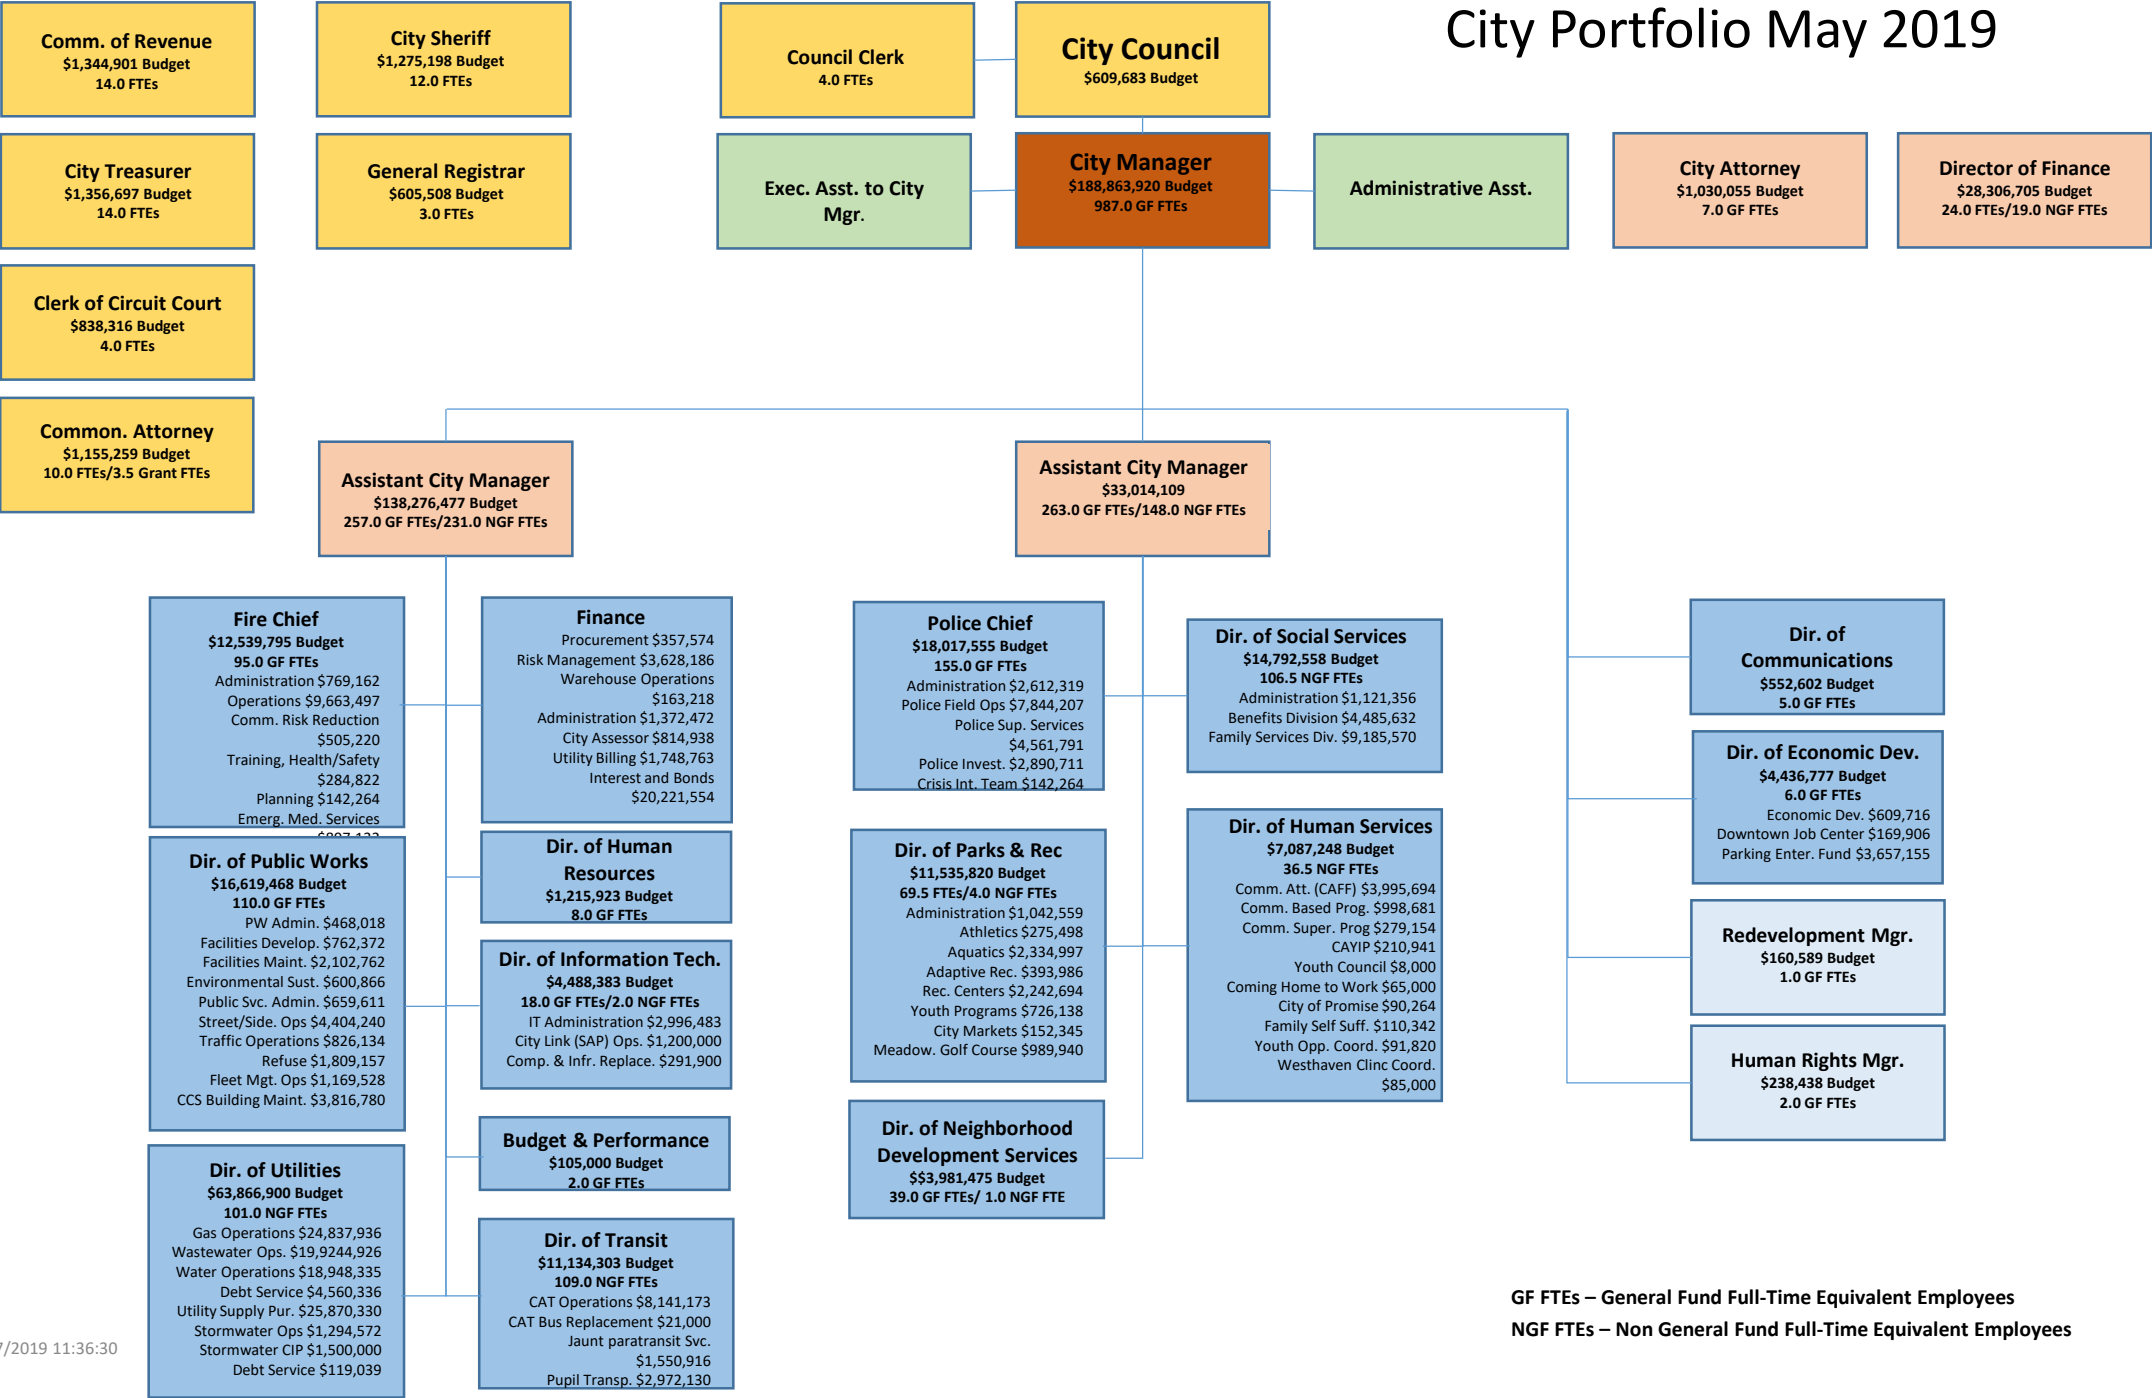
City Portfolio May 2019

Comm. of Revenue
$1,344,901 Budget
14.0 FTEs

City Sheriff
$1,275,198 Budget
12.0 FTEs

Council Clerk
4.0 FTEs

City Council
$609,683 Budget

City Treasurer
$1,356,697 Budget
14.0 FTEs

General Registrar
$605,508 Budget
3.0 FTEs

Exec. Asst. to City Mgr.

City Manager
$188,863,920 Budget
987.0 GF FTEs

Administrative Asst.

City Attorney
$1,030,055 Budget
7.0 GF FTEs

Director of Finance
$28,306,705 Budget
24.0 FTEs/19.0 NGF FTEs

Clerk of Circuit Court
$838,316 Budget
4.0 FTEs

Common. Attorney
$1,155,259 Budget
10.0 FTEs/3.5 Grant FTEs

Assistant City Manager
$138,276,477 Budget
257.0 GF FTEs/231.0 NGF FTEs

Assistant City Manager
$33,014,109
263.0 GF FTEs/148.0 NGF FTEs

Fire Chief
$12,539,795 Budget
95.0 GF FTEs
Administration $769,162
Operations $9,663,497
Comm. Risk Reduction $505,220
Training, Health/Safety $284,822
Planning $142,264
Emerg. Med. Services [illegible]

Finance
Procurement $357,574
Risk Management $3,628,186
Warehouse Operations $163,218
Administration $1,372,472
City Assessor $814,938
Utility Billing $1,748,763
Interest and Bonds $20,221,554

Police Chief
$18,017,555 Budget
155.0 GF FTEs
Administration $2,612,319
Police Field Ops $7,844,207
Police Sup. Services $4,561,791
Police Invest. $2,890,711
Crisis Int. Team $142,264

Dir. of Social Services
$14,792,558 Budget
106.5 NGF FTEs
Administration $1,121,356
Benefits Division $4,485,632
Family Services Div. $9,185,570

Dir. of Communications
$552,602 Budget
5.0 GF FTEs

Dir. of Economic Dev.
$4,436,777 Budget
6.0 GF FTEs
Economic Dev. $609,716
Downtown Job Center $169,906
Parking Enter. Fund $3,657,155

Dir. of Public Works
$16,619,468 Budget
110.0 GF FTEs
PW Admin. $468,018
Facilities Develop. $762,372
Facilities Maint. $2,102,762
Environmental Sust. $600,866
Public Svc. Admin. $659,611
Street/Side. Ops $4,404,240
Traffic Operations $826,134
Refuse $1,809,157
Fleet Mgt. Ops $1,169,528
CCS Building Maint. $3,816,780

Dir. of Human Resources
$1,215,923 Budget
8.0 GF FTEs

Dir. of Information Tech.
$4,488,383 Budget
18.0 GF FTEs/2.0 NGF FTEs
IT Administration $2,996,483
City Link (SAP) Ops. $1,200,000
Comp. & Infr. Replace. $291,900

Dir. of Parks & Rec
$11,535,820 Budget
69.5 FTEs/4.0 NGF FTEs
Administration $1,042,559
Athletics $275,498
Aquatics $2,334,997
Adaptive Rec. $393,986
Rec. Centers $2,242,694
Youth Programs $726,138
City Markets $152,345
Meadow. Golf Course $989,940

Dir. of Human Services
$7,087,248 Budget
36.5 NGF FTEs
Comm. Att. (CAFF) $3,995,694
Comm. Based Prog. $998,681
Comm. Super. Prog $279,154
CAYIP $210,941
Youth Council $8,000
Coming Home to Work $65,000
City of Promise $90,264
Family Self Suff. $110,342
Youth Opp. Coord. $91,820
Westhaven Clinc Coord. $85,000

Redevelopment Mgr.
$160,589 Budget
1.0 GF FTEs

Human Rights Mgr.
$238,438 Budget
2.0 GF FTEs

Budget & Performance
$105,000 Budget
2.0 GF FTEs

Dir. of Neighborhood Development Services
$$3,981,475 Budget
39.0 GF FTEs/ 1.0 NGF FTE

Dir. of Utilities
$63,866,900 Budget
101.0 NGF FTEs
Gas Operations $24,837,936
Wastewater Ops. $19,9244,926
Water Operations $18,948,335
Debt Service $4,560,336
Utility Supply Pur. $25,870,330
Stormwater Ops $1,294,572
Stormwater CIP $1,500,000
Debt Service $119,039

Dir. of Transit
$11,134,303 Budget
109.0 NGF FTEs
CAT Operations $8,141,173
CAT Bus Replacement $21,000
Jaunt paratransit Svc. $1,550,916
Pupil Transp. $2,972,130

GF FTEs – General Fund Full-Time Equivalent Employees
NGF FTEs – Non General Fund Full-Time Equivalent Employees

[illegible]/2019 11:36:30